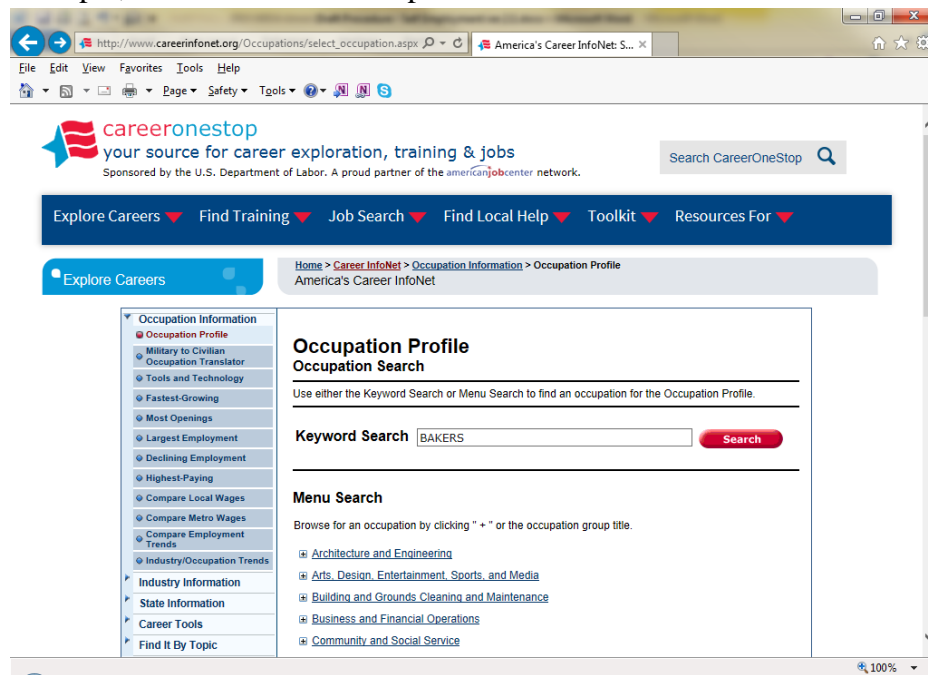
http://www.careerinfonet.org/Occupations/select_occupation.aspx
America's Career InfoNet: S...

File Edit View Favorites Tools Help
Page ▾ Safety ▾ Tools ▾

careeronestop
your source for career exploration, training & jobs
Sponsored by the U.S. Department of Labor. A proud partner of the americanjobcenter network.

Search CareerOneStop

Explore Careers | Find Training | Job Search | Find Local Help | Toolkit | Resources For

Explore Careers

Home > Career InfoNet > Occupation Information > Occupation Profile
America's Career InfoNet

Occupation Information
Occupation Profile
Military to Civilian Occupation Translator
Tools and Technology
Fastest-Growing
Most Openings
Largest Employment
Declining Employment
Highest-Paying
Compare Local Wages
Compare Metro Wages
Compare Employment Trends
Industry/Occupation Trends
Industry Information
State Information
Career Tools
Find It By Topic

Occupation Profile
Occupation Search

Use either the Keyword Search or Menu Search to find an occupation for the Occupation Profile.

Keyword Search BAKERS Search

Menu Search

Browse for an occupation by clicking " + " or the occupation group title.

Architecture and Engineering
Arts, Design, Entertainment, Sports, and Media
Building and Grounds Cleaning and Maintenance
Business and Financial Operations
Community and Social Service

100%